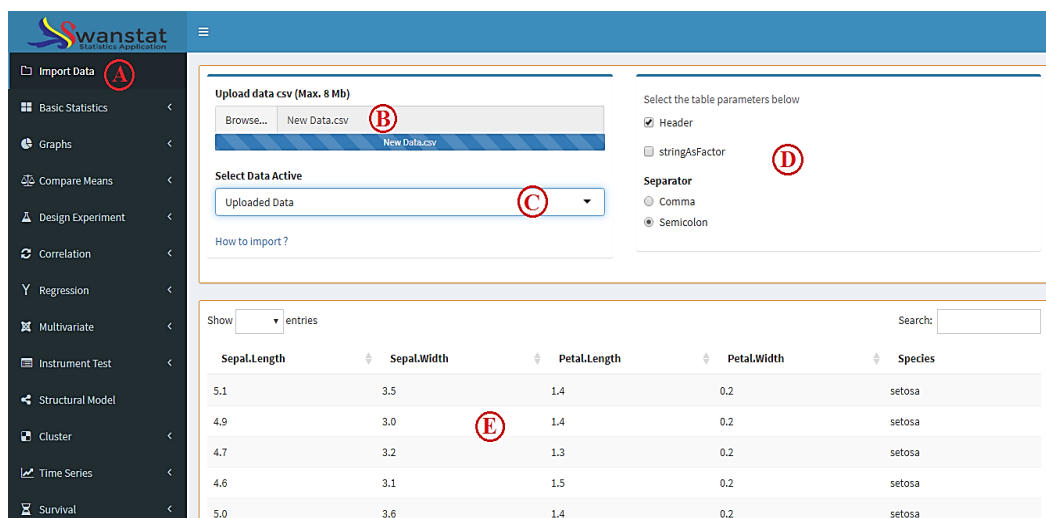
Swanstat
Statistics Application

Import Data
A
Basic Statistics
Graphs
Compare Means
Design Experiment
Correlation
Regression
Multivariate
Instrument Test
Structural Model
Cluster
Time Series
Survival

Upload data csv (Max. 8 Mb)
Browse... New Data.csv
B
New Data.csv

Select Data Active
Uploaded Data
C

How to import ?

Select the table parameters below
Header
stringAsFactor
D
Separator
Comma
Semicolon

Show entries
Search:

| Sepal.Length | Sepal.Width | Petal.Length | Petal.Width | Species |
|---|---|---|---|---|
| 5.1 | 3.5 | 1.4 | 0.2 | setosa |
| 4.9 | 3.0 | 1.4 | 0.2 | setosa |
| 4.7 | 3.2 | 1.3 | 0.2 | setosa |
| 4.6 | 3.1 | 1.5 | 0.2 | setosa |
| 5.0 | 3.6 | 1.4 | 0.2 | setosa |

E